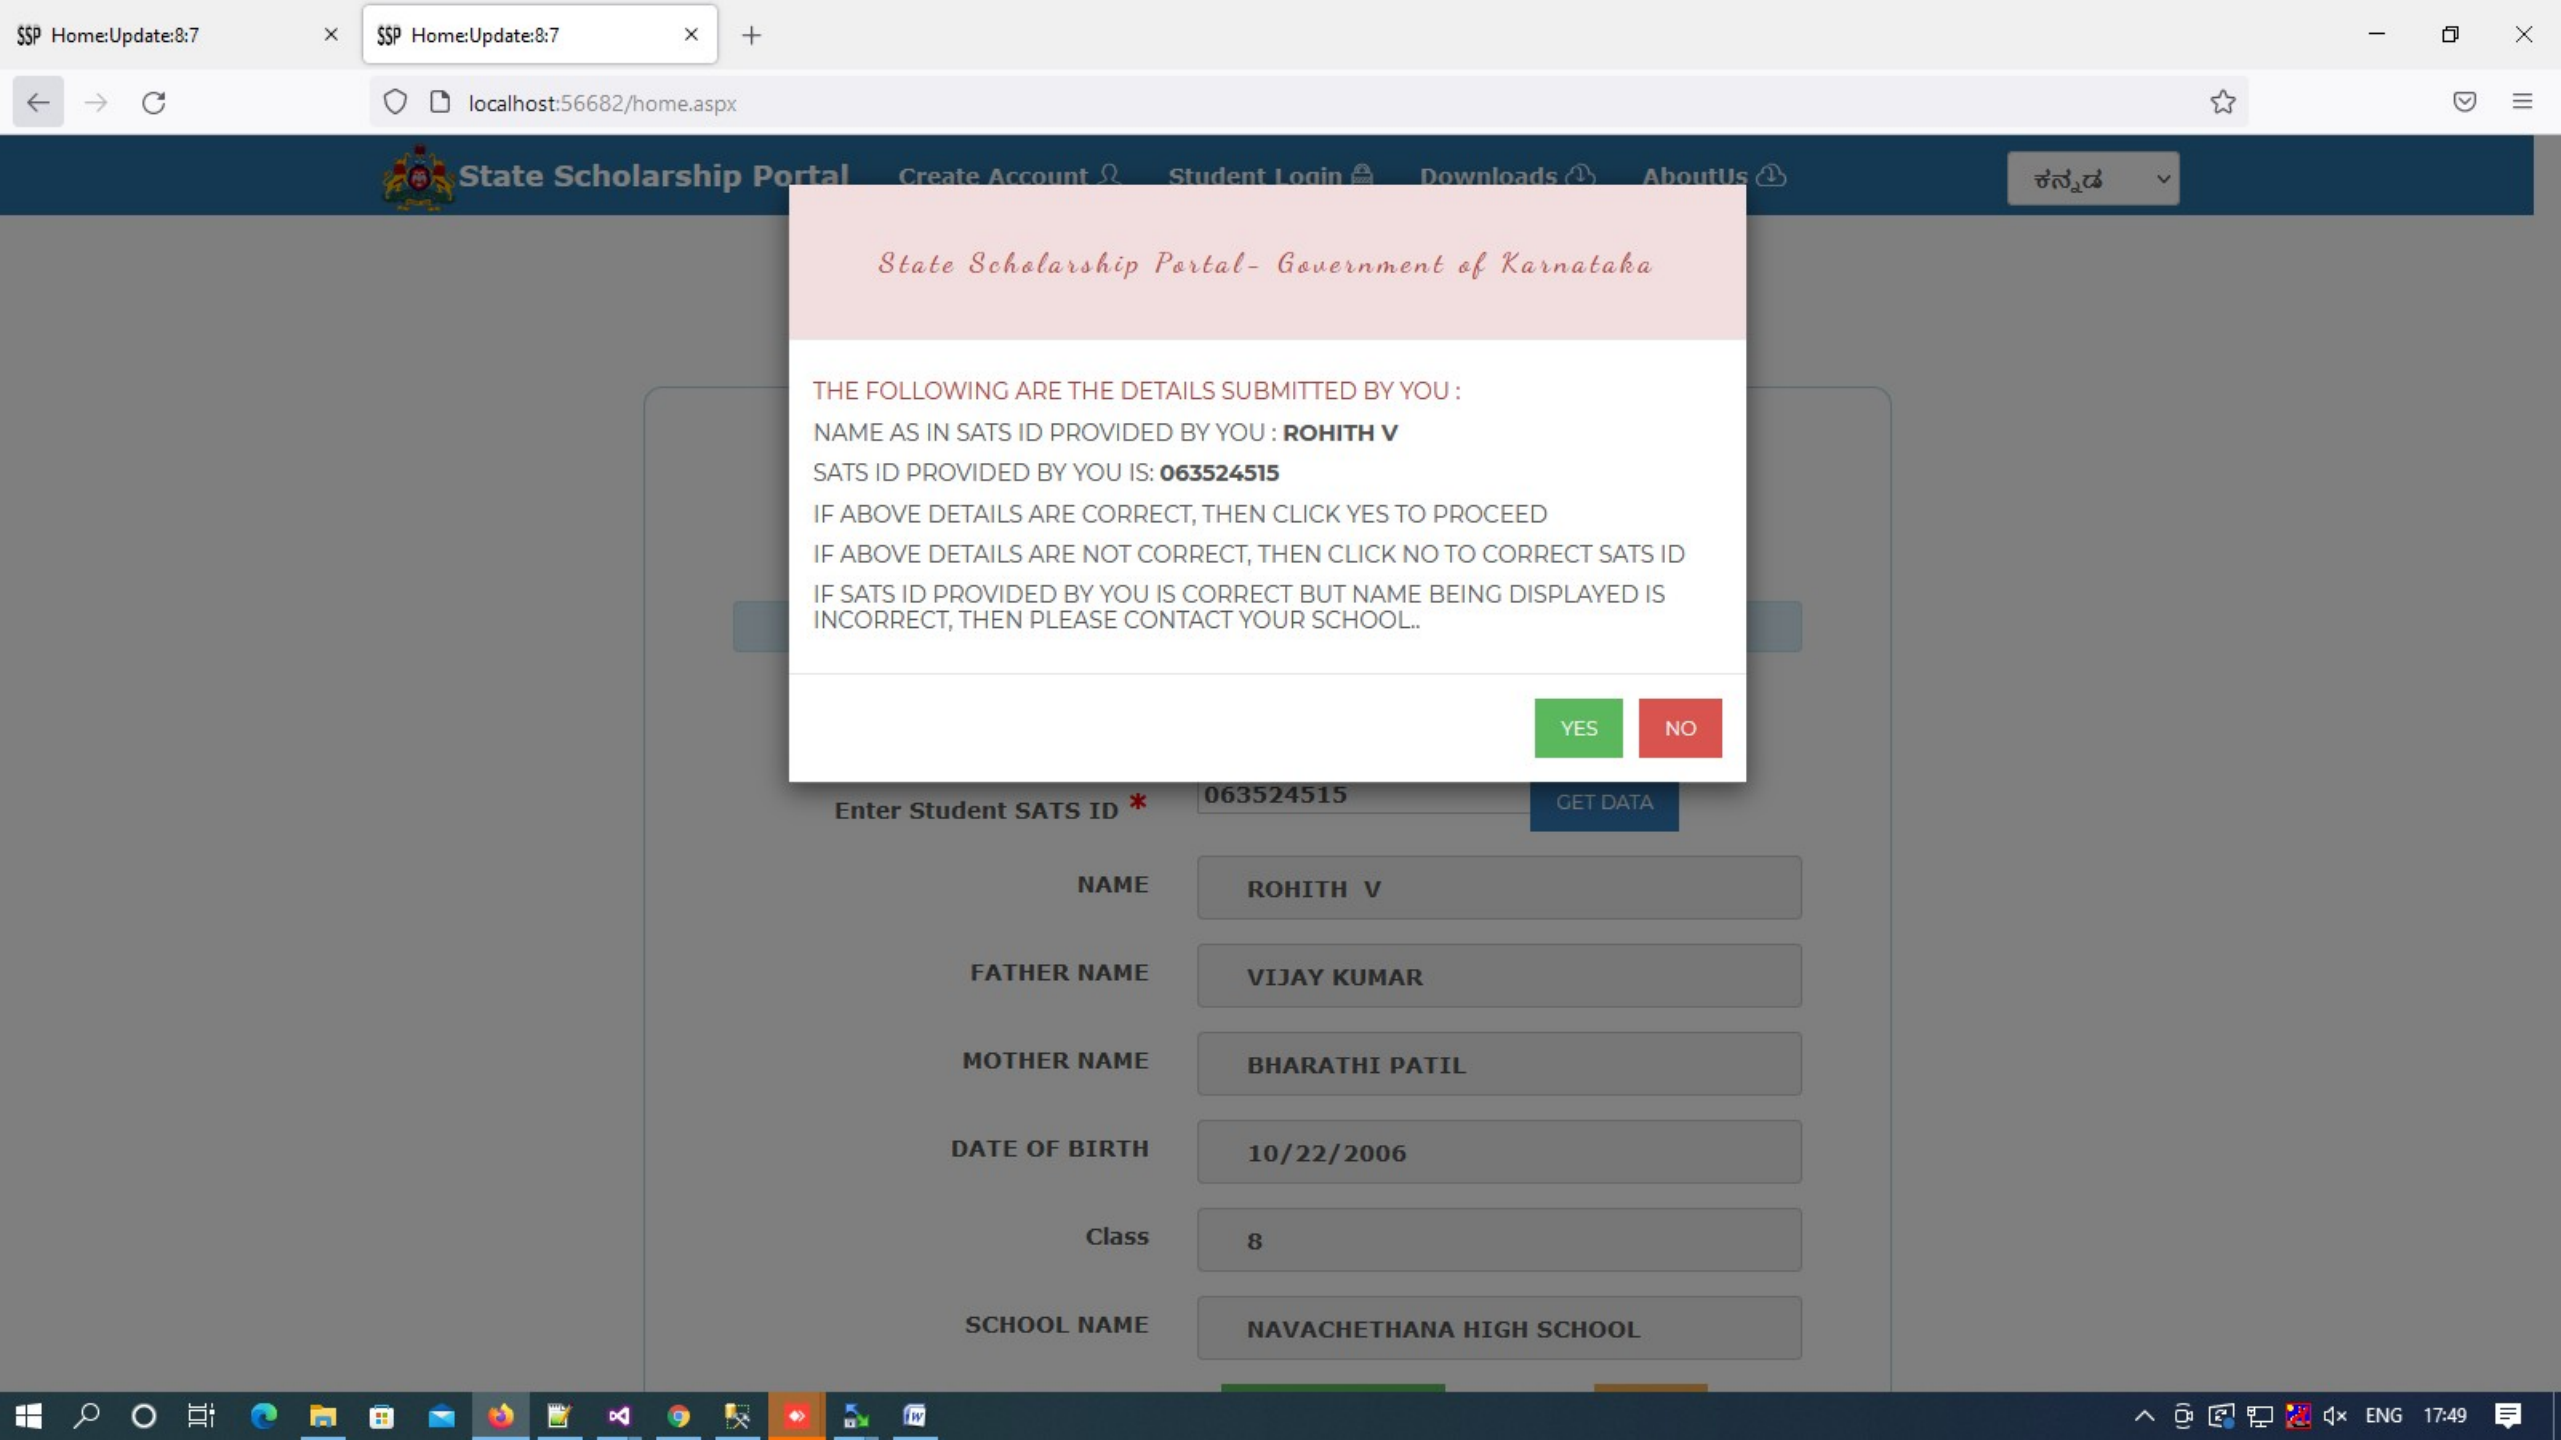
Home:Update:8:7

Home:Update:8:7

localhost:56682/home.aspx

State Scholarship Portal Create Account Student Login Downloads AboutUs

ಕನ್ನಡ

State Scholarship Portal- Government of Karnataka

THE FOLLOWING ARE THE DETAILS SUBMITTED BY YOU :

NAME AS IN SATS ID PROVIDED BY YOU : **ROHITH V**

SATS ID PROVIDED BY YOU IS: **063524515**

IF ABOVE DETAILS ARE CORRECT, THEN CLICK YES TO PROCEED

IF ABOVE DETAILS ARE NOT CORRECT, THEN CLICK NO TO CORRECT SATS ID

IF SATS ID PROVIDED BY YOU IS CORRECT BUT NAME BEING DISPLAYED IS INCORRECT, THEN PLEASE CONTACT YOUR SCHOOL..

YES NO

Enter Student SATS ID * 063524515 GET DATA

NAME ROHITH V

FATHER NAME VIJAY KUMAR

MOTHER NAME BHARATHI PATIL

DATE OF BIRTH 10/22/2006

Class 8

SCHOOL NAME NAVACHETHANA HIGH SCHOOL

ENG 17:49